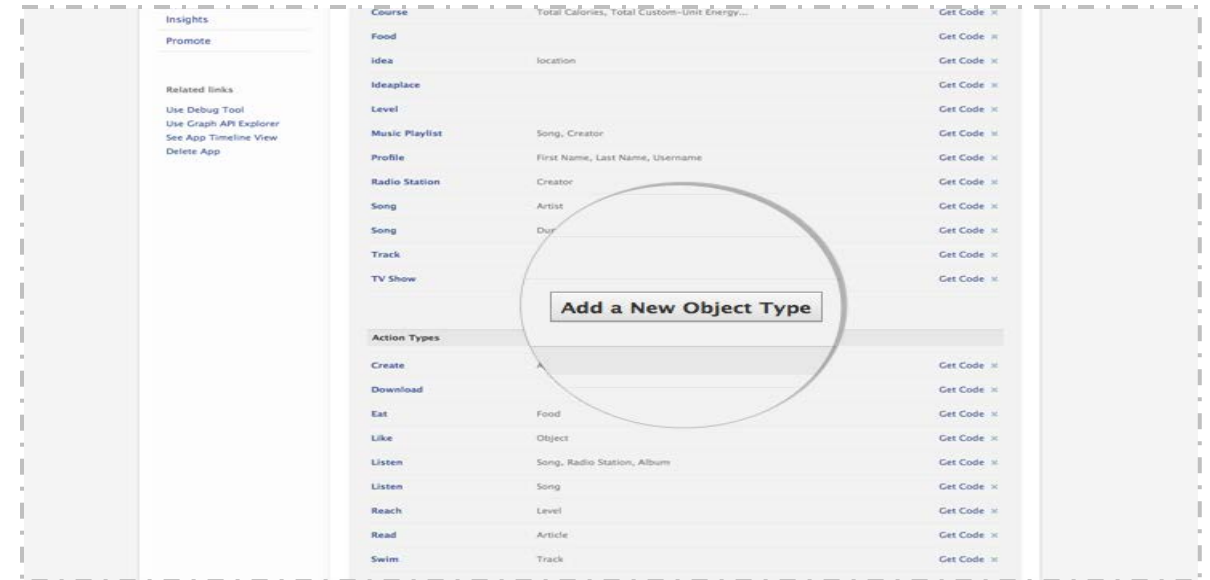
Insights
Promote

Related links
Use Debug Tool
Use Graph API Explorer
See App Timeline View
Delete App

| Course | Total Calories, Total Custom-Unit Energy... | Get Code × |
|---|---|---|
| Food | | Get Code × |
| idea | location | Get Code × |
| Ideaplace | | Get Code × |
| Level | | Get Code × |
| Music Playlist | Song, Creator | Get Code × |
| Profile | First Name, Last Name, Username | Get Code × |
| Radio Station | Creator | Get Code × |
| Song | Artist | Get Code × |
| Song | Dur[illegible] | Get Code × |
| Track | | Get Code × |
| TV Show | | Get Code × |

Add a New Object Type

| Action Types | | |
|---|---|---|
| Create | A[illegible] | Get Code × |
| Download | | Get Code × |
| Eat | Food | Get Code × |
| Like | Object | Get Code × |
| Listen | Song, Radio Station, Album | Get Code × |
| Listen | Song | Get Code × |
| Reach | Level | Get Code × |
| Read | Article | Get Code × |
| Swim | Track | Get Code × |